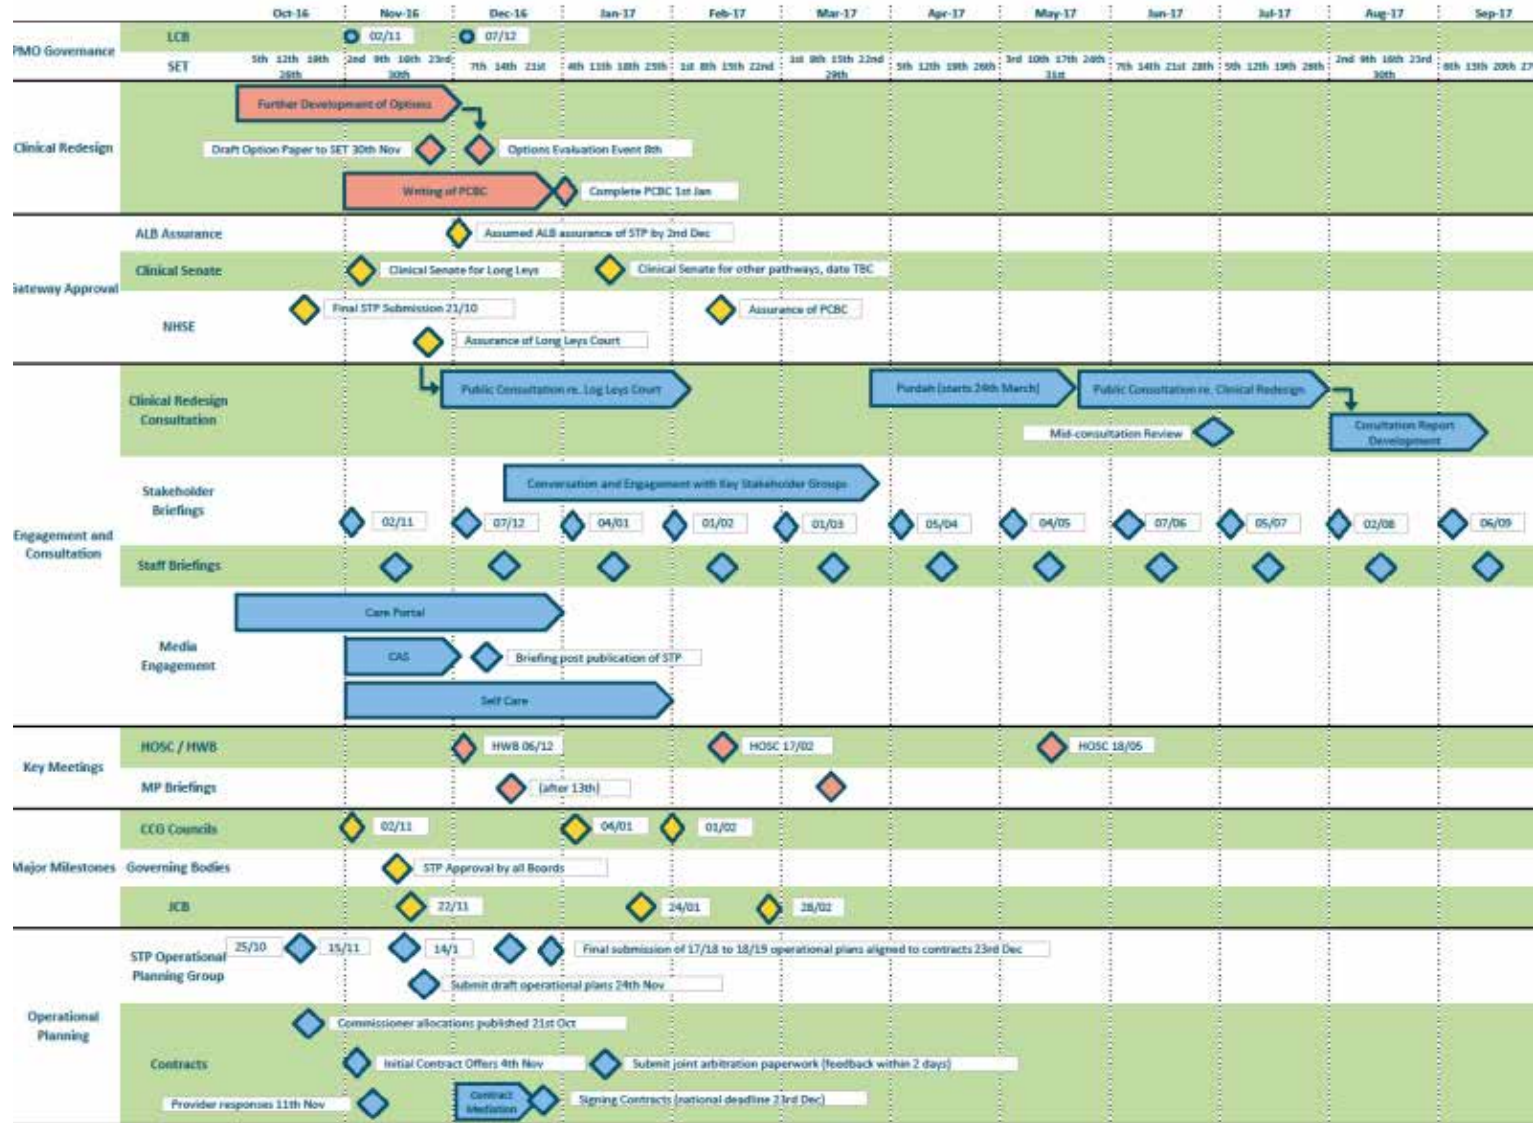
Oct-16 Nov-16 Dec-16 Jan-17 Feb-17 Mar-17 Apr-17 May-17 Jun-17 Jul-17 Aug-17 Sep-17

PMO Governance
LCB 02/11 07/12
SET 5th 12th 19th 26th 2nd 9th 16th 23rd 30th 7th 14th 21st 4th 11th 18th 25th 1st 8th 15th 22nd 1st 8th 15th 22nd 29th 5th 12th 19th 26th 3rd 10th 17th 24th 31st 7th 14th 21st 28th 5th 12th 19th 26th 2nd 9th 16th 23rd 30th 6th 13th 20th 27

Clinical Redesign
Further Development of Options
Draft Option Paper to SET 30th Nov
Options Evaluation Event 8th
Writing of PCBC
Complete PCBC 1st Jan

Gateway Approval
ALB Assurance
Assumed ALB assurance of STP by 2nd Dec
Clinical Senate
Clinical Senate for Long Leys
Clinical Senate for other pathways, date TBC
NHSE
Final STP Submission 21/10
Assurance of PCBC
Assurance of Long Leys Court

Engagement and Consultation
Clinical Redesign Consultation
Public Consultation re. Log Leys Court
Purdah (starts 24th March)
Public Consultation re. Clinical Redesign
Mid-consultation Review
Consultation Report Development
Stakeholder Briefings
Conversation and Engagement with Key Stakeholder Groups
02/11 07/12 04/01 01/02 01/03 05/04 04/05 07/06 05/07 02/08 06/09
Staff Briefings
Media Engagement
Care Portal
CAS
Briefing post publication of STP
Self Care

Key Meetings
HOSC / HWB
HWB 06/12
HOSC 17/02
HOSC 18/05
MP Briefings
(after 13th)

Major Milestones
CCG Councils
02/11
04/01
01/02
Governing Bodies
STP Approval by all Boards
JCB
22/11
24/01
28/02

Operational Planning
STP Operational Planning Group
25/10
15/11
14/1
Final submission of 17/18 to 18/19 operational plans aligned to contracts 23rd Dec
Submit draft operational plans 24th Nov
Commissioner allocations published 21st Oct
Contracts
Initial Contract Offers 4th Nov
Submit joint arbitration paperwork (feedback within 2 days)
Provider responses 11th Nov
Contract Mediation
Signing Contracts (national deadline 23rd Dec)